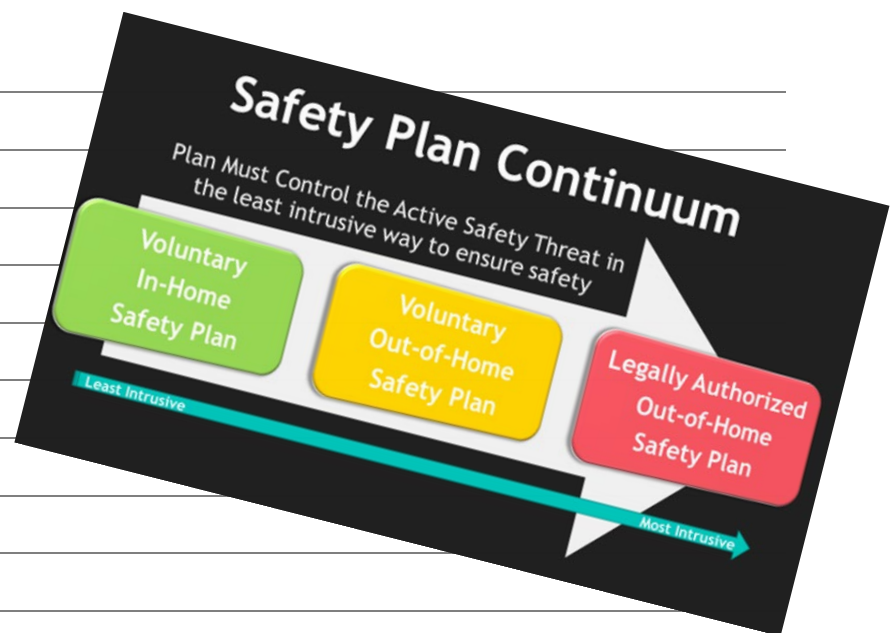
Safety Plan Continuum

Plan Must Control the Active Safety Threat in the least intrusive way to ensure safety

Voluntary In-Home Safety Plan

Voluntary Out-of-Home Safety Plan

Legally Authorized Out-of-Home Safety Plan

Least Intrusive

Most Intrusive